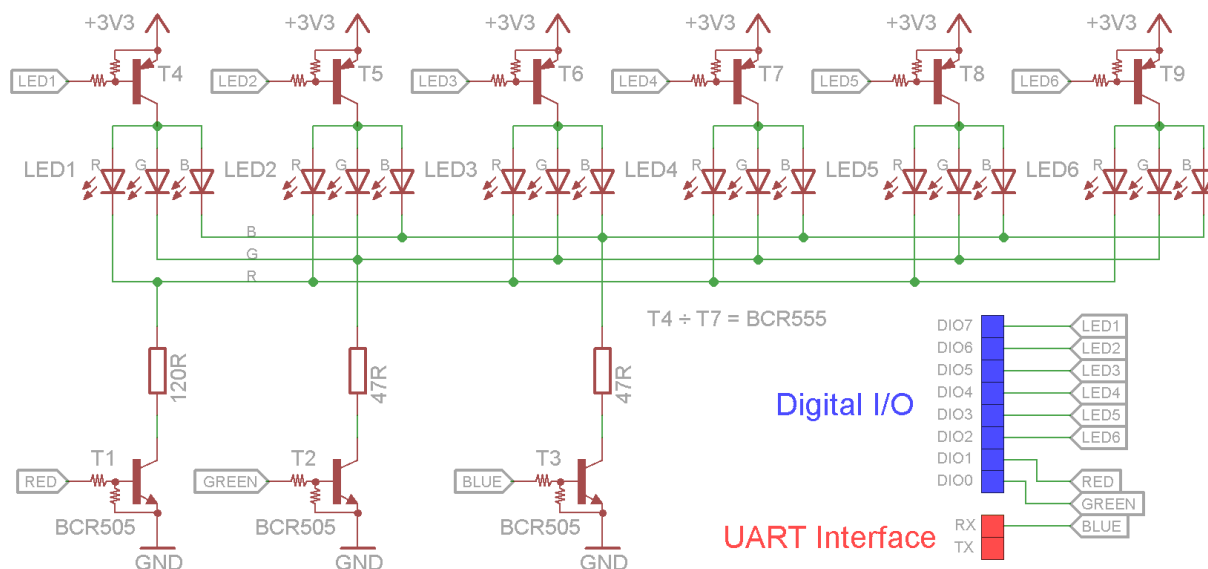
+3V3 +3V3 +3V3 +3V3 +3V3 +3V3

LED1 T4 LED2 T5 LED3 T6 LED4 T7 LED5 T8 LED6 T9

LED1 R G B LED2 R G B LED3 R G B LED4 R G B LED5 R G B LED6 R G B

B
G
R

T4 ÷ T7 = BCR555

120R 47R 47R

RED T1 BCR505 GND
GREEN T2 BCR505 GND
BLUE T3 BCR505 GND

DIO7 LED1
DIO6 LED2
DIO5 LED3
DIO4 LED4
DIO3 LED5
DIO2 LED6
DIO1 RED
DIO0 GREEN
BLUE

Digital I/O

UART Interface
RX
TX